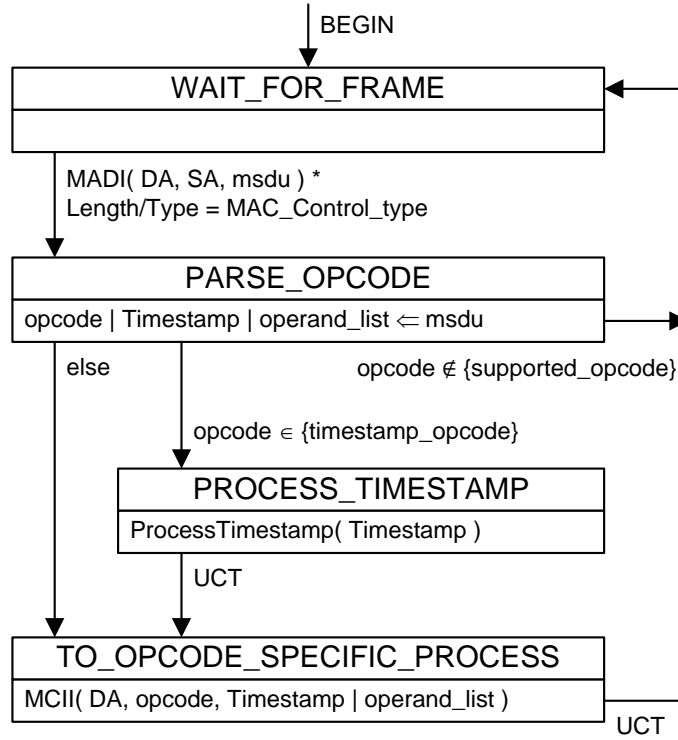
BEGIN

WAIT_FOR_FRAME

MADI( DA, SA, msdu ) *
Length/Type = MAC_Control_type

PARSE_OPCODE

opcode | Timestamp | operand_list $\Leftarrow$ msdu

else

opcode $\notin$ {supported_opcode}

opcode $\in$ {timestamp_opcode}

PROCESS_TIMESTAMP

ProcessTimestamp( Timestamp )

UCT

TO_OPCODE_SPECIFIC_PROCESS

MCII( DA, opcode, Timestamp | operand_list )

UCT